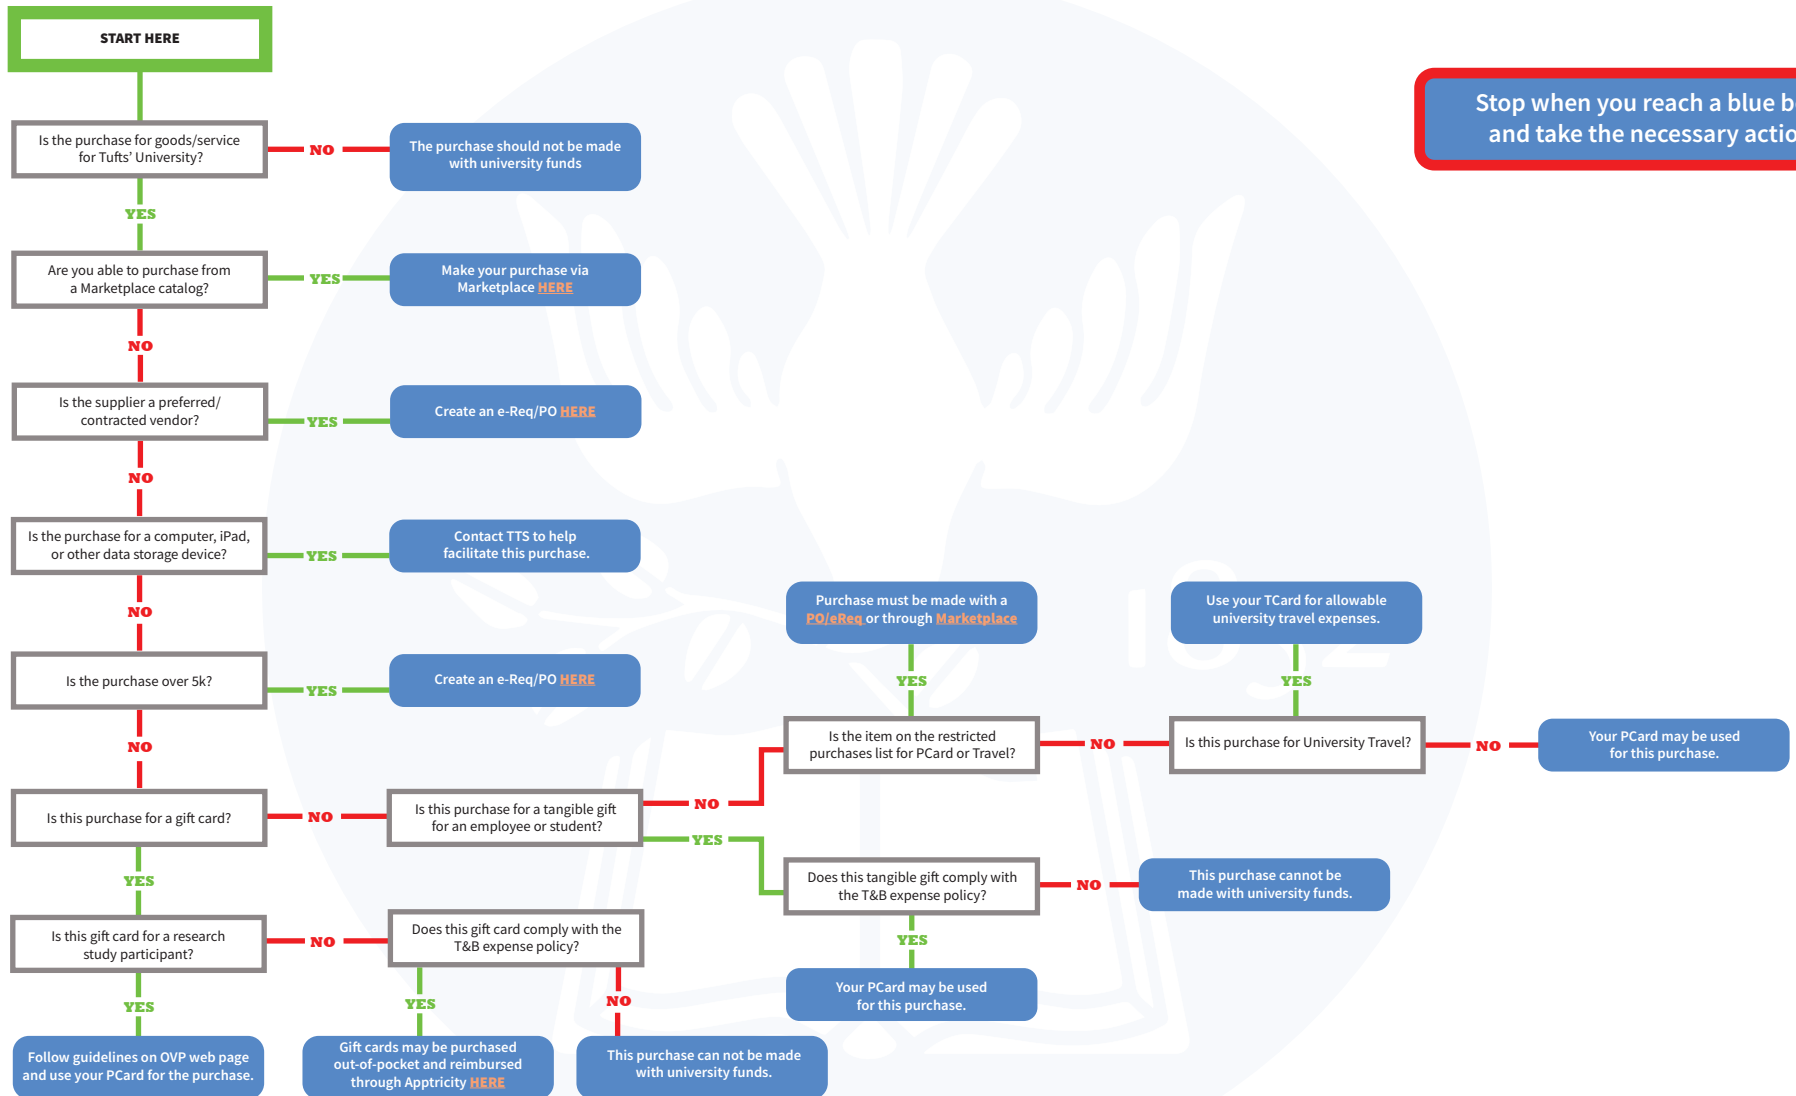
START HERE

Stop when you reach a blue b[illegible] and take the necessary actio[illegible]

Is the purchase for goods/service for Tufts' University?

NO

The purchase should not be made with university funds

YES

Are you able to purchase from a Marketplace catalog?

YES

Make your purchase via Marketplace HERE

NO

Is the supplier a preferred/ contracted vendor?

YES

Create an e-Req/PO HERE

NO

Is the purchase for a computer, iPad, or other data storage device?

YES

Contact TTS to help facilitate this purchase.

NO

Is the purchase over 5k?

YES

Create an e-Req/PO HERE

NO

Is this purchase for a gift card?

NO

Is this purchase for a tangible gift for an employee or student?

NO

Is the item on the restricted purchases list for PCard or Travel?

YES

Purchase must be made with a PO/eReq or through Marketplace

NO

Is this purchase for University Travel?

YES

Use your TCard for allowable university travel expenses.

NO

Your PCard may be used for this purchase.

YES

Does this tangible gift comply with the T&B expense policy?

NO

This purchase cannot be made with university funds.

YES

Your PCard may be used for this purchase.

YES

Is this gift card for a research study participant?

NO

Does this gift card comply with the T&B expense policy?

YES

Gift cards may be purchased out-of-pocket and reimbursed through Apptricity HERE

NO

This purchase can not be made with university funds.

YES

Follow guidelines on OVP web page and use your PCard for the purchase.